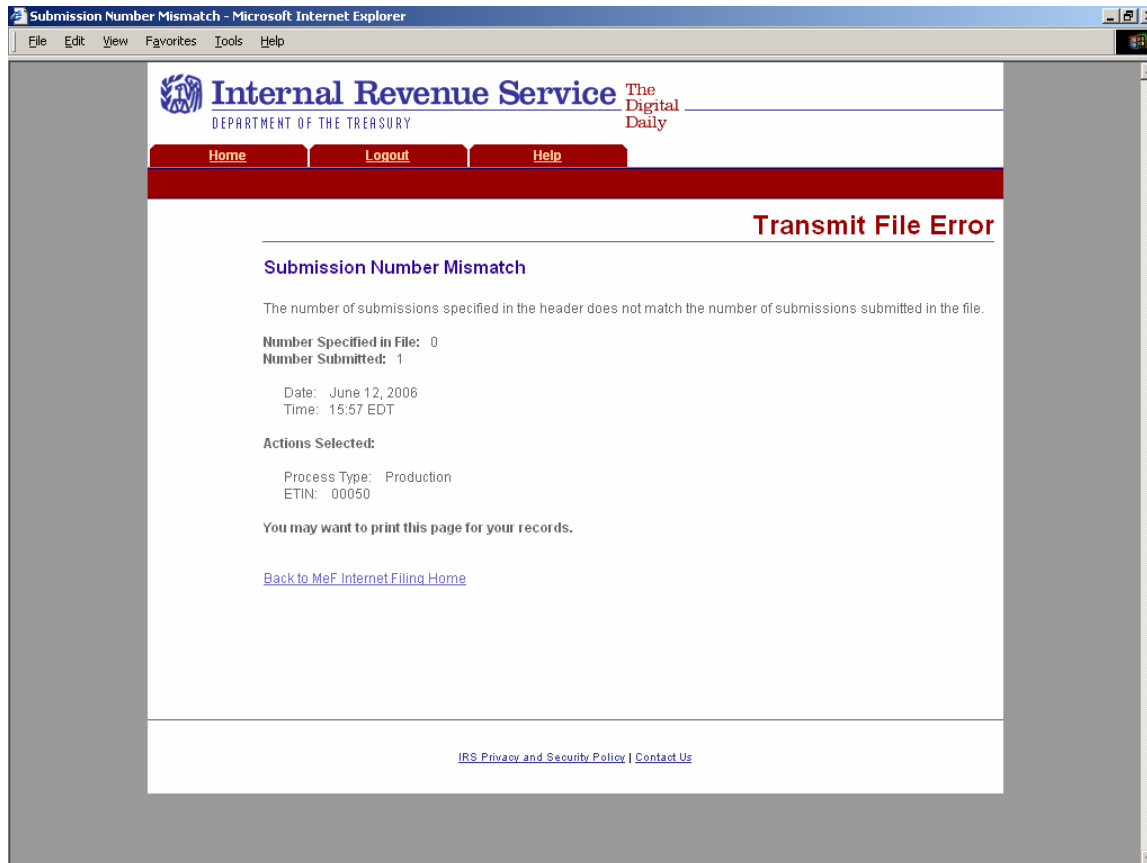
Submission Number Mismatch - Microsoft Internet Explorer

File Edit View Favorites Tools Help

Internal Revenue Service
DEPARTMENT OF THE TREASURY
The Digital Daily

Home Logout Help

Transmit File Error

Submission Number Mismatch

The number of submissions specified in the header does not match the number of submissions submitted in the file.

Number Specified in File: 0
Number Submitted: 1

Date: June 12, 2006
Time: 15:57 EDT

Actions Selected:

Process Type: Production
ETIN: 00050

You may want to print this page for your records.

Back to MeF Internet Filing Home

IRS Privacy and Security Policy | Contact Us